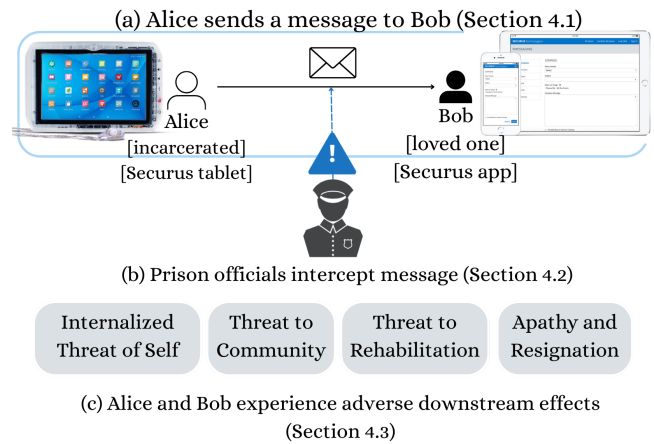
(a) Alice sends a message to Bob (Section 4.1)

Alice
[incarcerated]
[Securus tablet]

Bob
[loved one]
[Securus app]

(b) Prison officials intercept message (Section 4.2)

Internalized Threat of Self

Threat to Community

Threat to Rehabilitation

Apathy and Resignation

(c) Alice and Bob experience adverse downstream effects (Section 4.3)